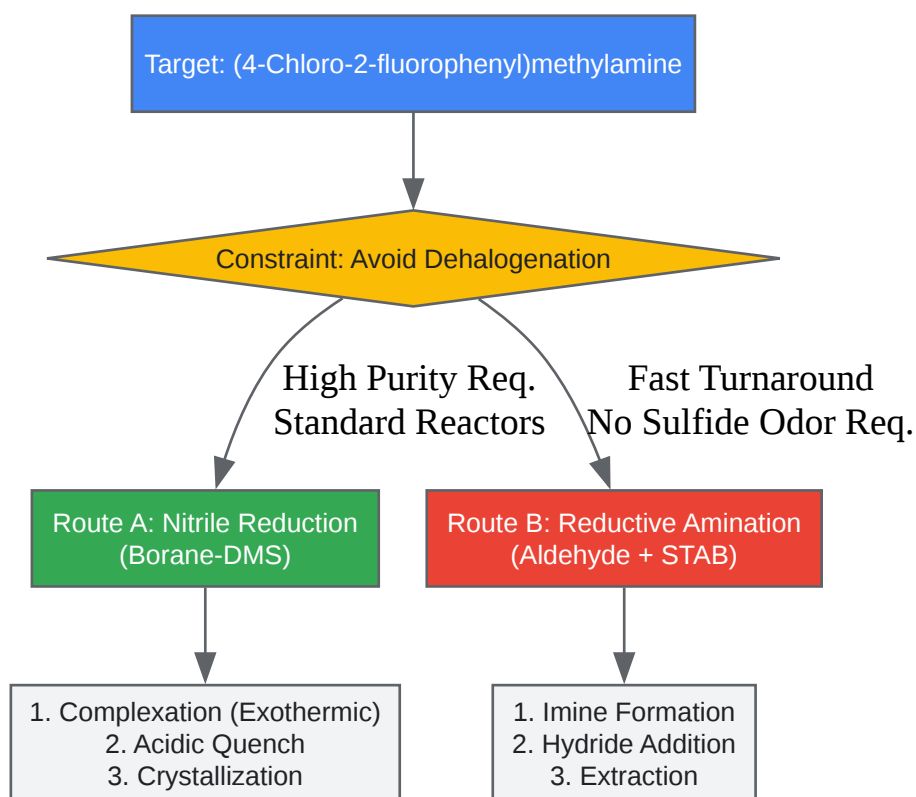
Target: (4-Chloro-2-fluorophenyl)methylamine

Constraint: Avoid Dehalogenation

High Purity Req.
Standard Reactors

Fast Turnaround
No Sulfide Odor Req.

Route A: Nitrile Reduction
(Borane-DMS)

Route B: Reductive Amination
(Aldehyde + STAB)

1. Complexation (Exothermic)
2. Acidic Quench
3. Crystallization

1. Imine Formation
2. Hydride Addition
3. Extraction